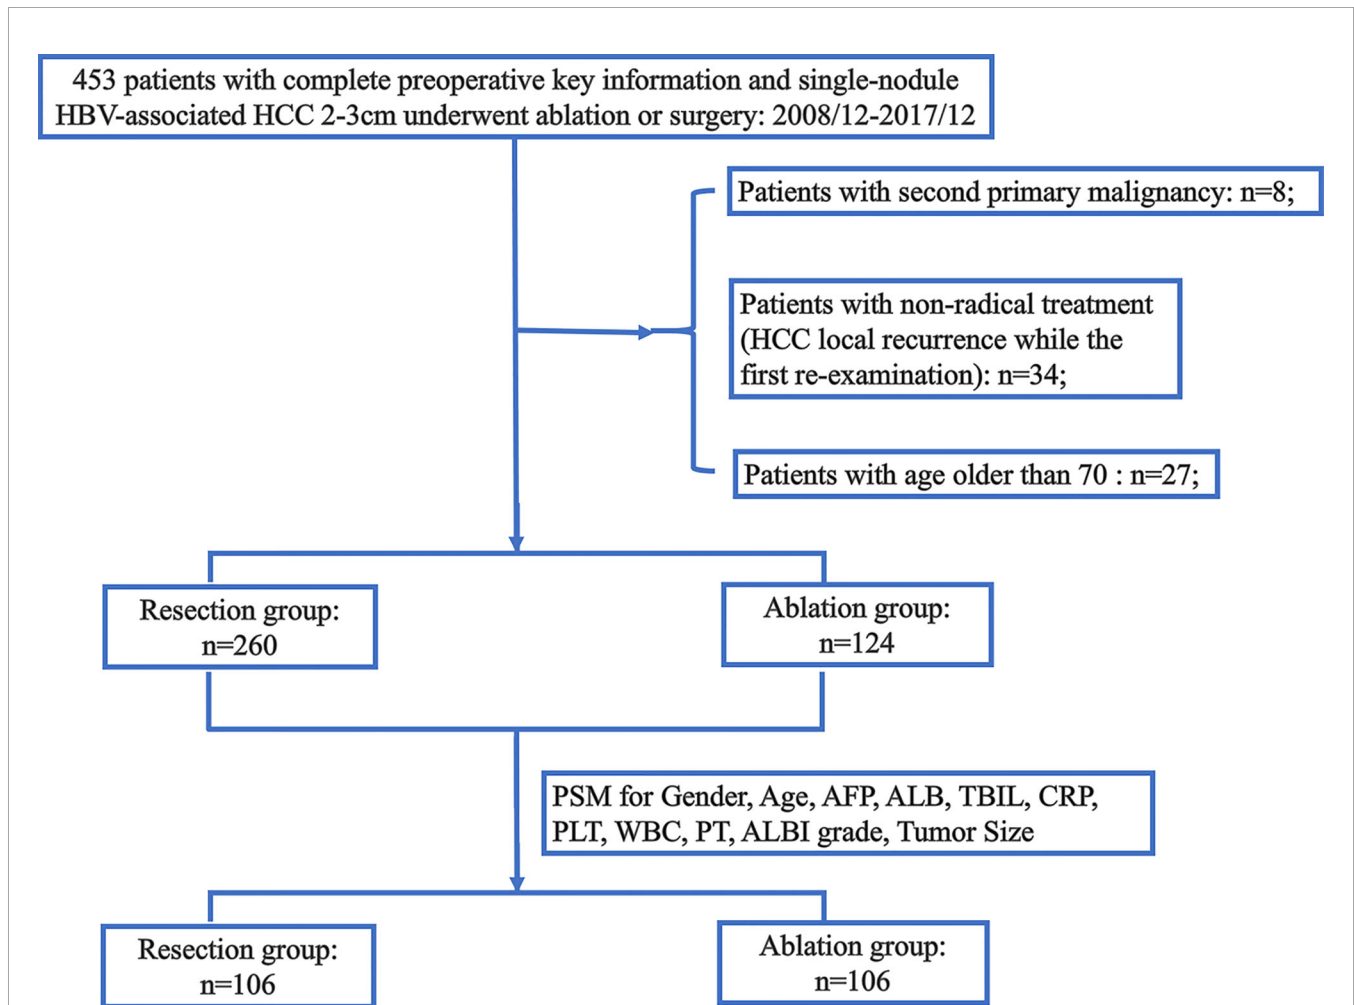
453 patients with complete preoperative key information and single-nodule HBV-associated HCC 2-3cm underwent ablation or surgery: 2008/12-2017/12

Patients with second primary malignancy: n=8;

Patients with non-radical treatment (HCC local recurrence while the first re-examination): n=34;

Patients with age older than 70 : n=27;

Resection group: n=260

Ablation group: n=124

PSM for Gender, Age, AFP, ALB, TBIL, CRP, PLT, WBC, PT, ALBI grade, Tumor Size

Resection group: n=106

Ablation group: n=106